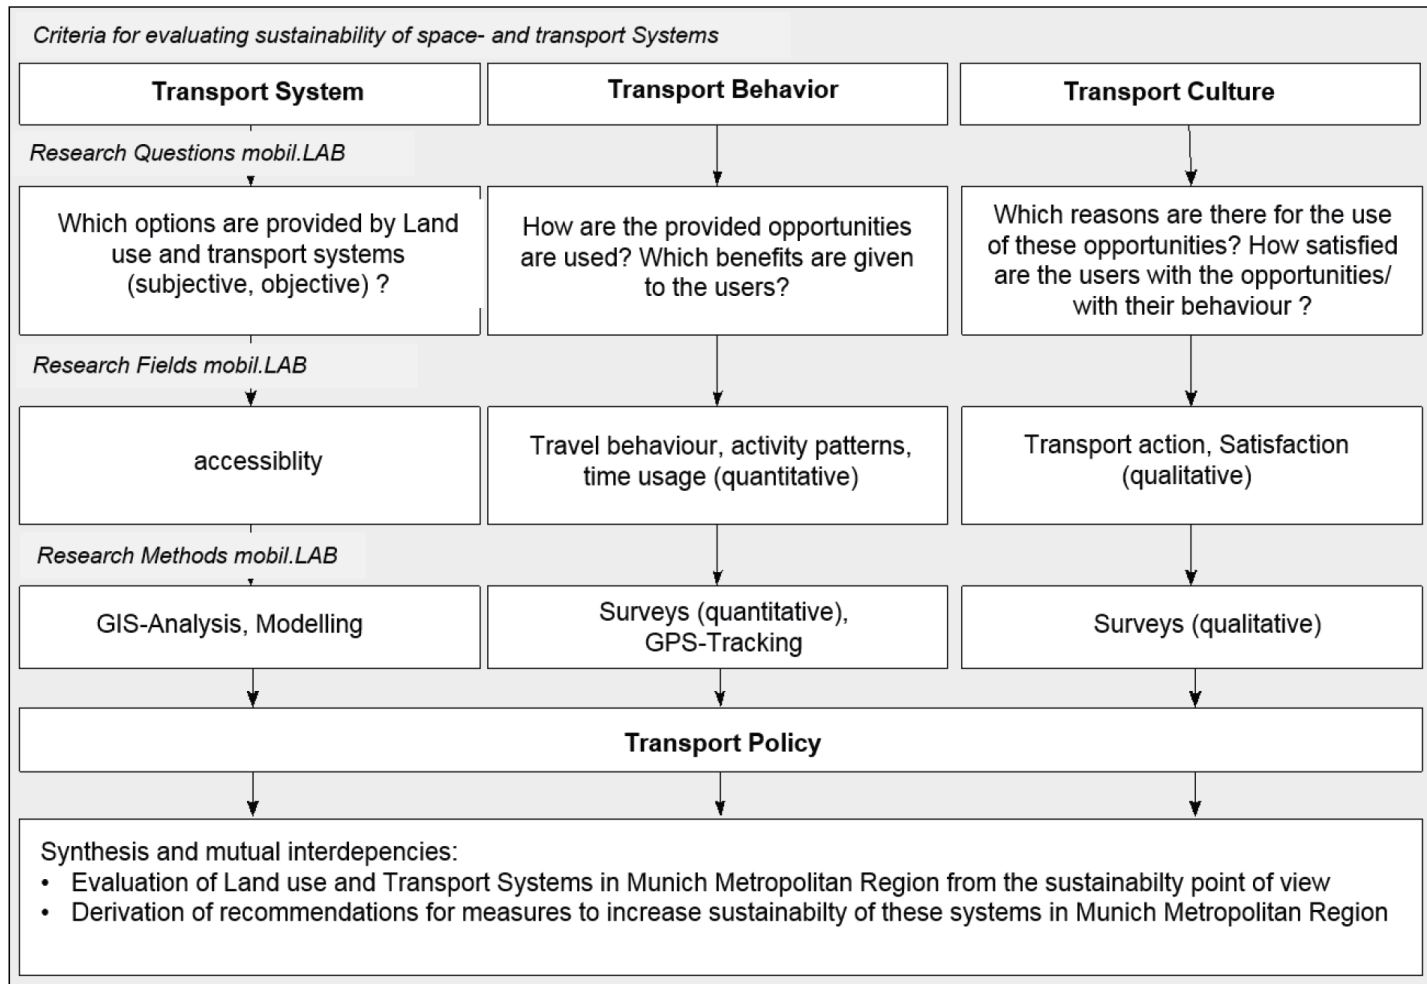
Criteria for evaluating sustainability of space- and transport Systems

Transport System

Transport Behavior

Transport Culture

Research Questions mobil.LAB

Which options are provided by Land use and transport systems (subjective, objective) ?

How are the provided opportunities are used? Which benefits are given to the users?

Which reasons are there for the use of these opportunities? How satisfied are the users with the opportunities/ with their behaviour ?

Research Fields mobil.LAB

accessiblity

Travel behaviour, activity patterns, time usage (quantitative)

Transport action, Satisfaction (qualitative)

Research Methods mobil.LAB

GIS-Analysis, Modelling

Surveys (quantitative), GPS-Tracking

Surveys (qualitative)

Transport Policy

Synthesis and mutual interdepencies:
• Evaluation of Land use and Transport Systems in Munich Metropolitan Region from the sustainabilty point of view
• Derivation of recommendations for measures to increase sustainabilty of these systems in Munich Metropolitan Region